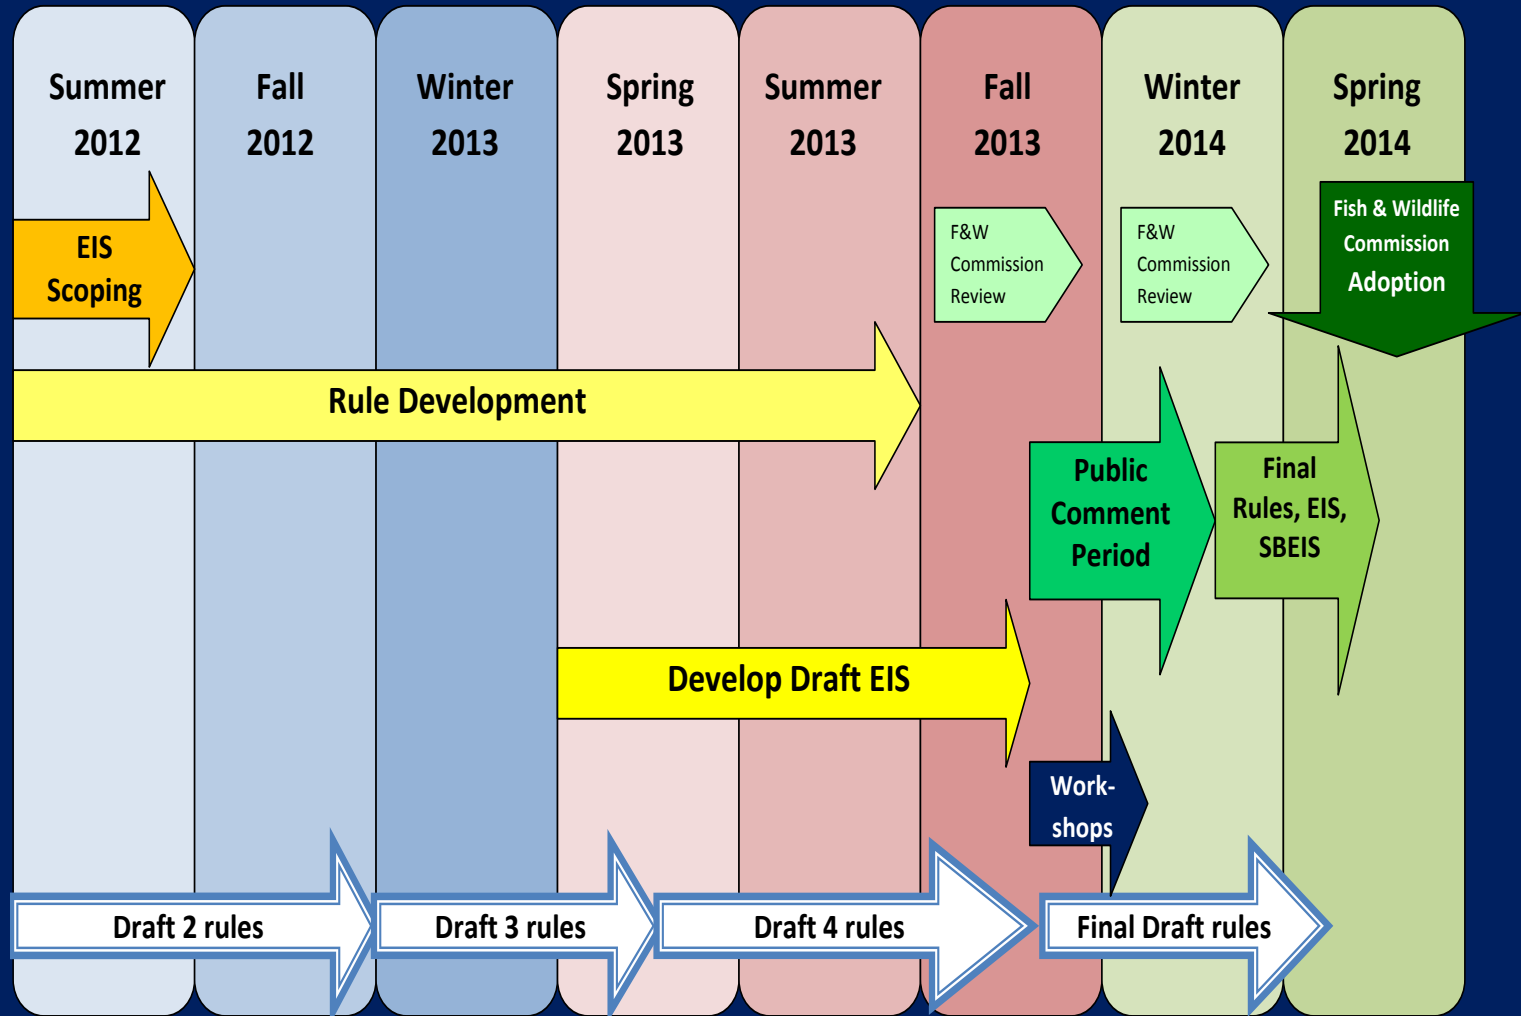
Summer 2012

Fall 2012

Winter 2013

Spring 2013

Summer 2013

Fall 2013

Winter 2014

Spring 2014

EIS Scoping

F&W Commission Review

F&W Commission Review

Fish & Wildlife Commission Adoption

Rule Development

Public Comment Period

Final Rules, EIS, SBEIS

Develop Draft EIS

Work-shops

Draft 2 rules

Draft 3 rules

Draft 4 rules

Final Draft rules